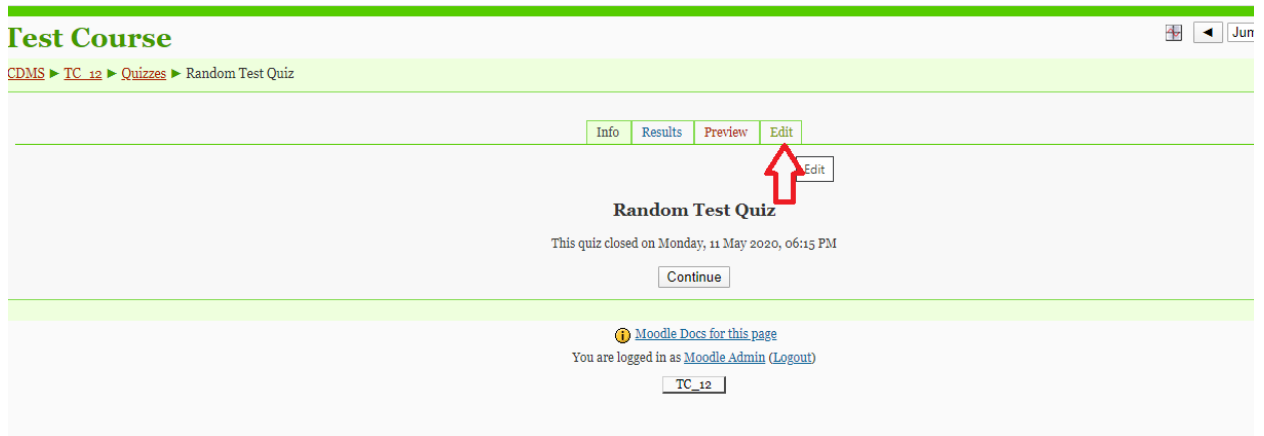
Test Course

◄ Jum

CDMS ► TC_12 ► Quizzes ► Random Test Quiz

Info | Results | Preview | Edit

Edit

Random Test Quiz

This quiz closed on Monday, 11 May 2020, 06:15 PM

Continue

Moodle Docs for this page

You are logged in as Moodle Admin (Logout)

TC_12